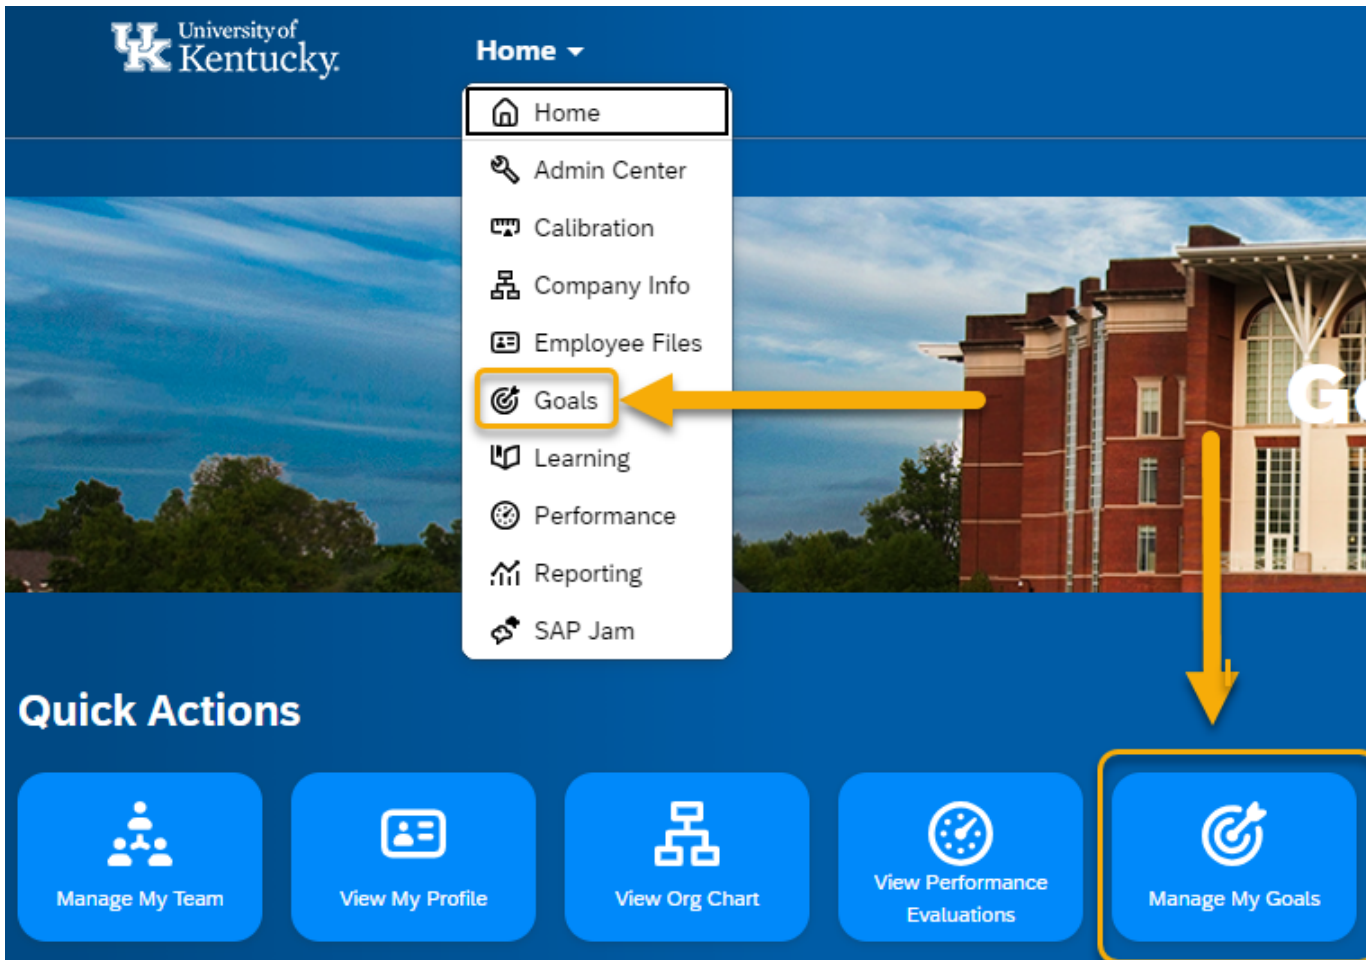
UK University of Kentucky

Home

Home
Admin Center
Calibration
Company Info
Employee Files
Goals
Learning
Performance
Reporting
SAP Jam

G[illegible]

Quick Actions

Manage My Team

View My Profile

View Org Chart

View Performance Evaluations

Manage My Goals